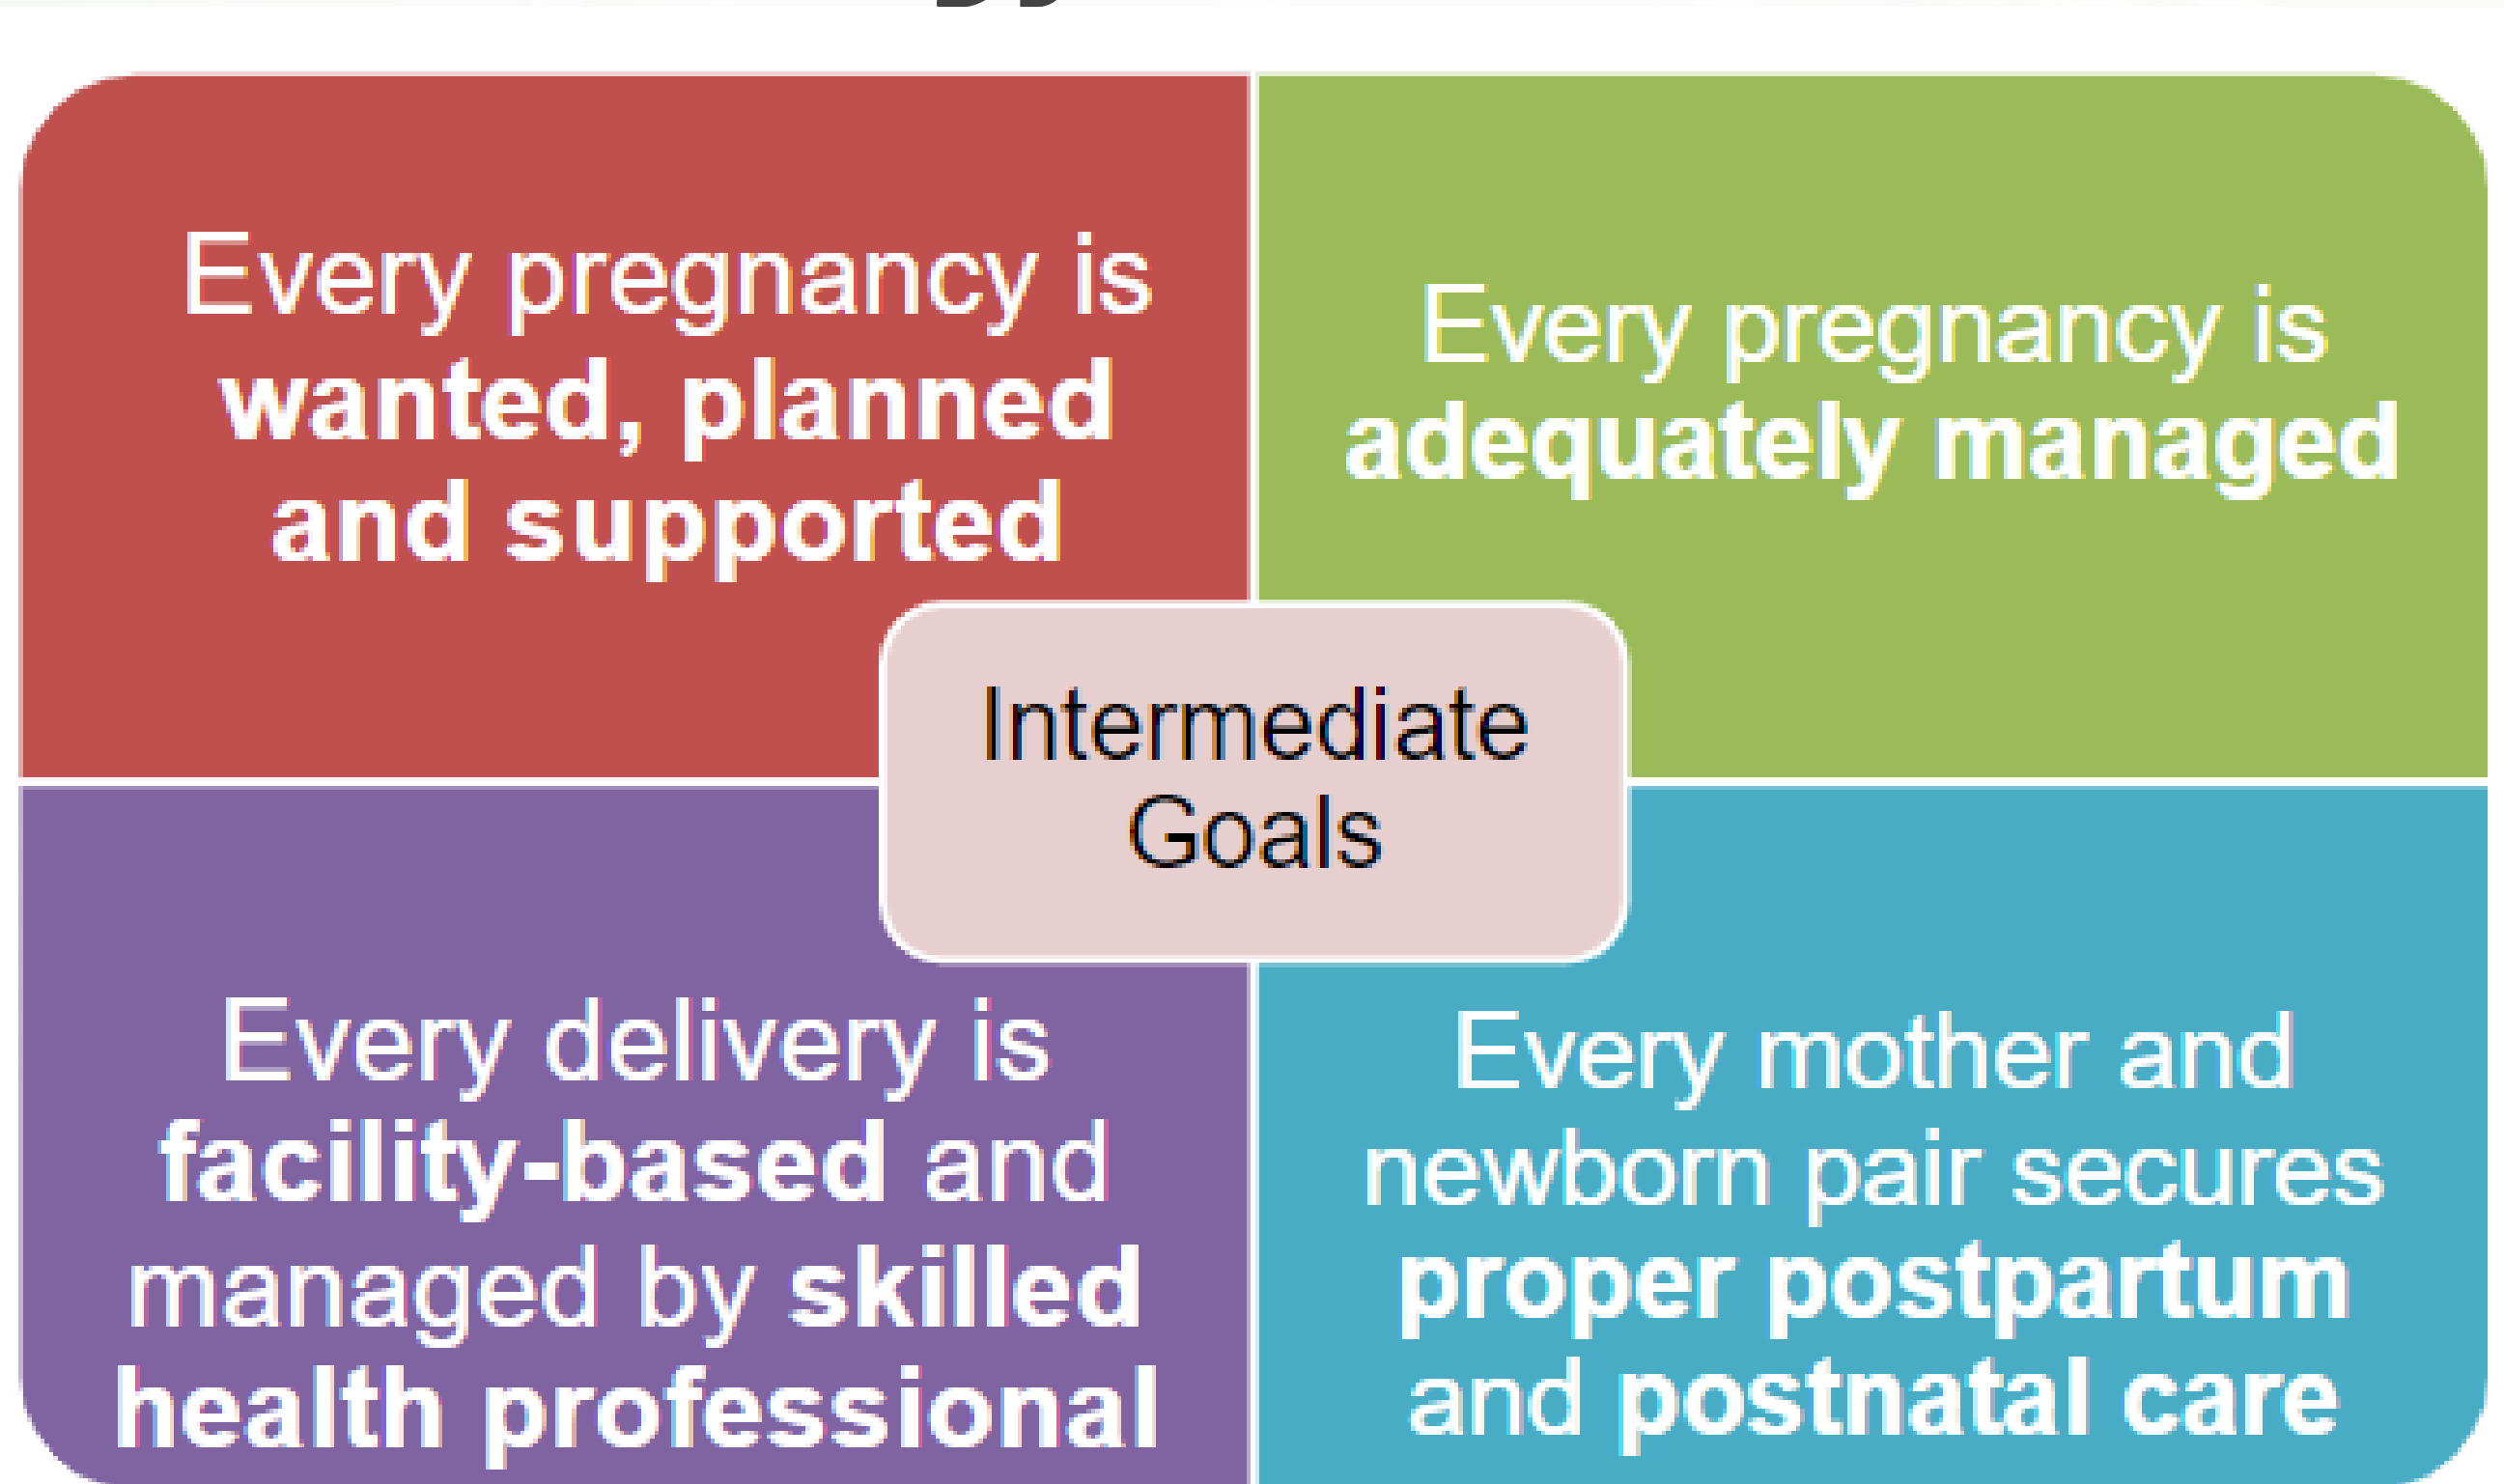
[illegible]

Every pregnancy is wanted, planned and supported

Every pregnancy is adequately managed

Intermediate Goals

Every delivery is facility-based and managed by skilled health professional

Every mother and newborn pair secures proper postpartum and postnatal care